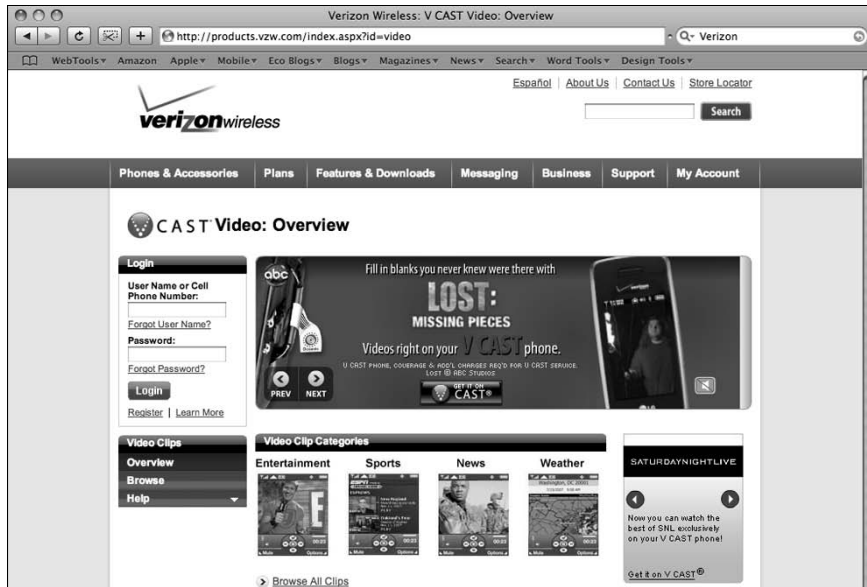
Verizon Wireless: V CAST Video: Overview

http://products.vzw.com/index.aspx?id=video

Q- Verizon

WebTools▾ Amazon Apple▾ Mobile▾ Eco Blogs▾ Blogs▾ Magazines▾ News▾ Search▾ Word Tools▾ Design Tools▾

Español | About Us | Contact Us | Store Locator

verizonwireless

Search

Phones & Accessories | Plans | Features & Downloads | Messaging | Business | Support | My Account

CAST Video: Overview

Login

User Name or Cell Phone Number:

Forgot User Name?

Password:

Forgot Password?

Login

Register | Learn More

abc

Fill in blanks you never knew were there with

LOST:

MISSING PIECES

Videos right on your V CAST phone.

U CAST PHONE, COVERAGE & ADD'L CHARGES REQ'D FOR V CAST SERVICE. LOST © ABC STUDIOS

GET IT ON CAST

PREV NEXT

Video Clips

Overview

Browse

Help

Video Clip Categories

Entertainment

Sports

News

Weather

SATURDAYNIGHTLIVE

Now you can watch the best of SNL exclusively on your V CAST phone!

Get it on V CAST®

Browse All Clips